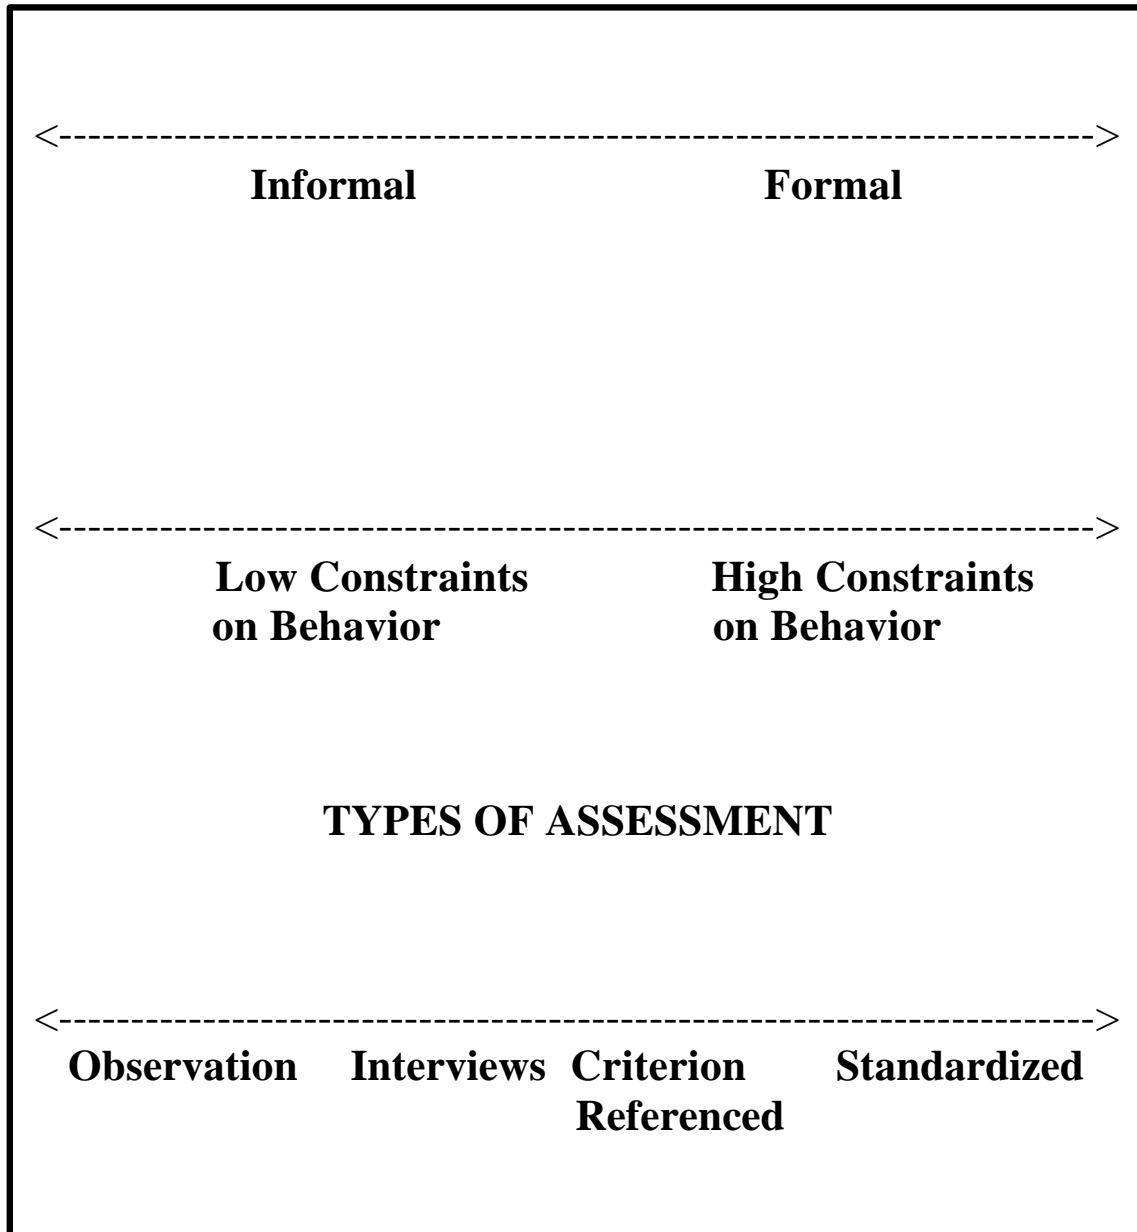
<------------------------------------------------------------------------>

Informal Formal

<------------------------------------------------------------------------>

Low Constraints on Behavior High Constraints on Behavior

TYPES OF ASSESSMENT

<------------------------------------------------------------------------>

Observation Interviews Criterion Referenced Standardized